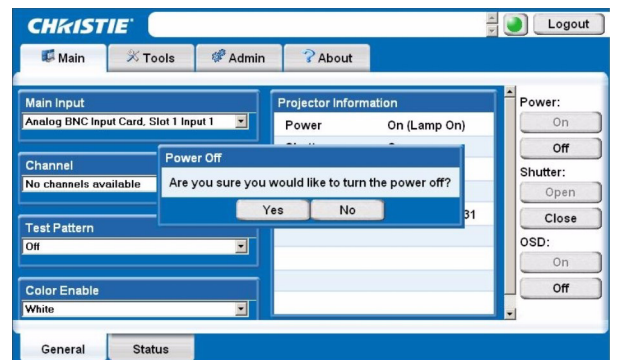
CHRISTIE

Logout

Main

Tools

Admin

About

Main Input

Analog BNC Input Card, Slot 1 Input 1

Channel

No channels available

Test Pattern

Off

Color Enable

White

Projector Information

| Power | On (Lamp On) |
|---|---|
| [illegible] | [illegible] |
| | |
| | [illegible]31 |

Power Off

Are you sure you would like to turn the power off?

Yes

No

Power:

On

Off

Shutter:

Open

Close

OSD:

On

Off

General

Status